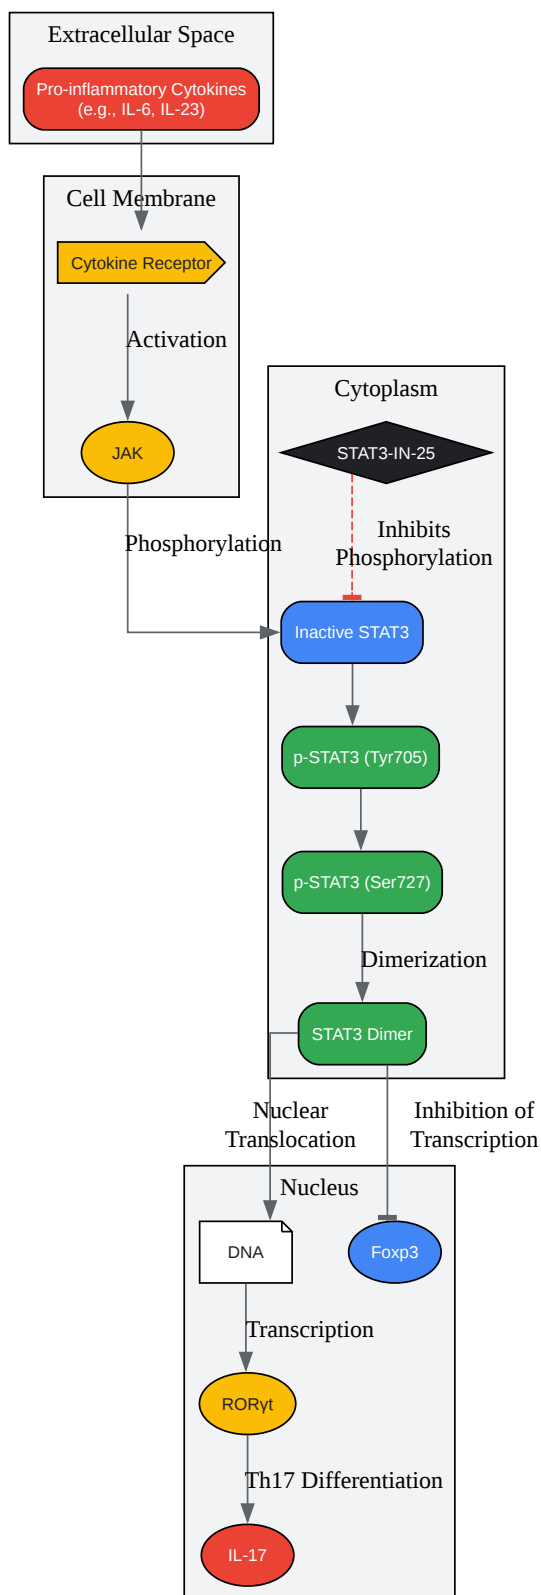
Extracellular Space

Pro-inflammatory Cytokines (e.g., IL-6, IL-23)

Cell Membrane

Cytokine Receptor

Activation

JAK

Phosphorylation

Cytoplasm

STAT3-IN-25

Inhibits Phosphorylation

Inactive STAT3

p-STAT3 (Tyr705)

p-STAT3 (Ser727)

Dimerization

STAT3 Dimer

Nuclear Translocation

Inhibition of Transcription

Nucleus

DNA

Foxp3

Transcription

RORγt

Th17 Differentiation

IL-17